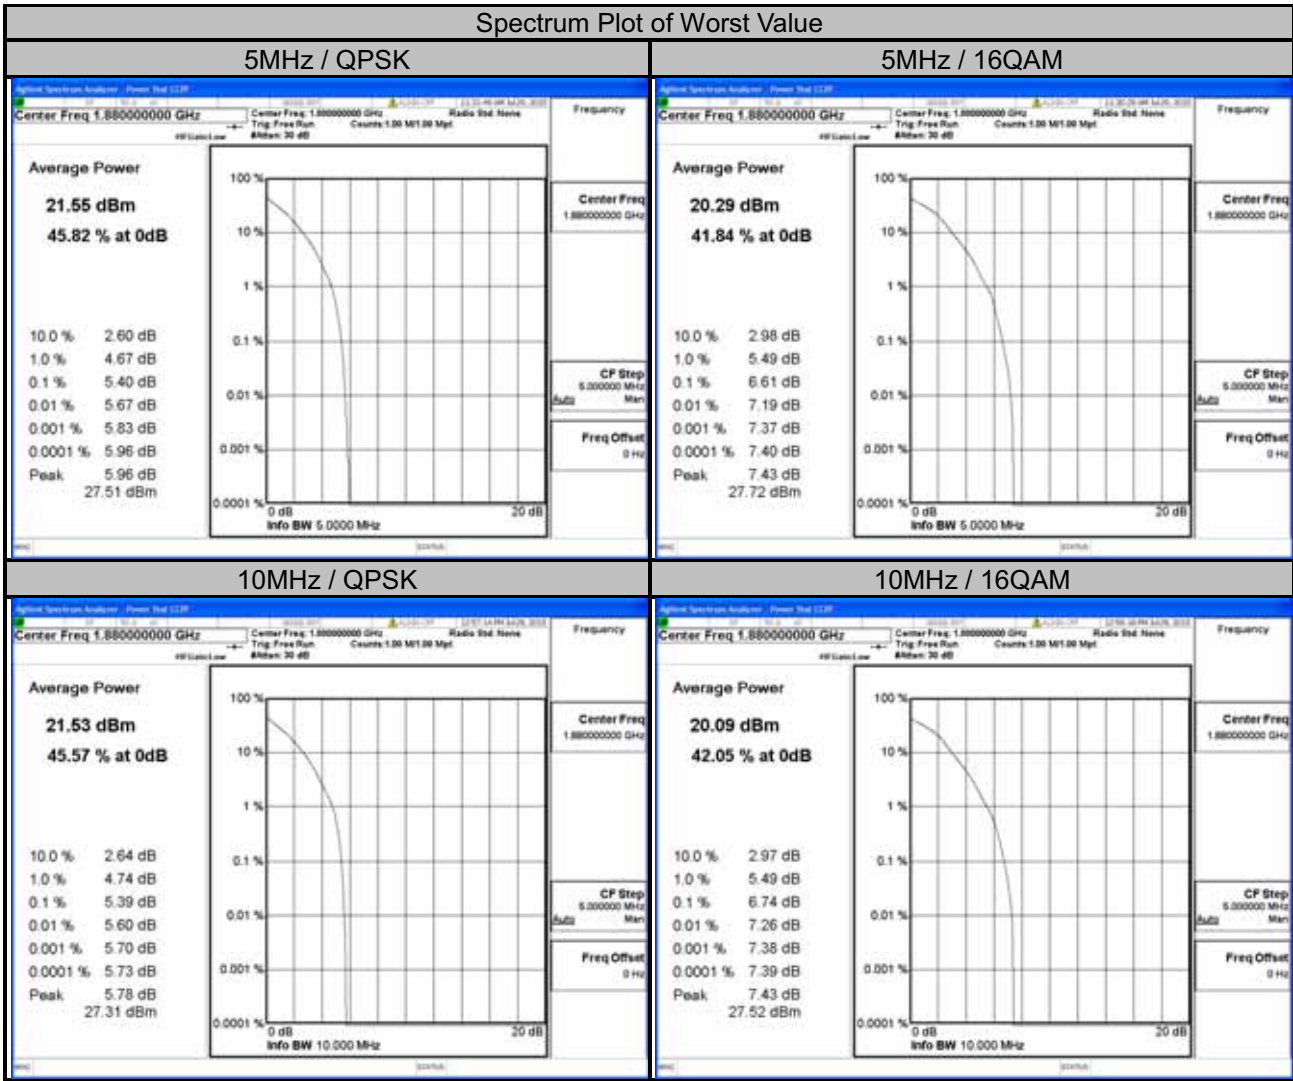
Spectrum Plot of Worst Value

| 5MHz / QPSK | 5MHz / 16QAM |
|---|---|
| Agilent Spectrum Analyzer - Power Stat CCDF<br>Center Freq 1.880000000 GHz<br>Center Freq: 1.880000000 GHz<br>Trig: Free Run<br>#Atten: 30 dB<br>Counts: 1.00 M/1.00 Mpt<br>Radio Std: None<br>Frequency<br>Average Power<br>21.55 dBm<br>45.82 % at 0dB<br>10.0 % 2.60 dB<br>1.0 % 4.67 dB<br>0.1 % 5.40 dB<br>0.01 % 5.67 dB<br>0.001 % 5.83 dB<br>0.0001 % 5.96 dB<br>Peak 5.96 dB<br>27.51 dBm<br>100 %<br>10 %<br>1 %<br>0.1 %<br>0.01 %<br>0.001 %<br>0.0001 %<br>0 dB<br>20 dB<br>Info BW 5.0000 MHz<br>Center Freq<br>1.880000000 GHz<br>CF Step<br>5.000000 MHz<br>Auto Man<br>Freq Offset<br>0 Hz<br>STATUS | Agilent Spectrum Analyzer - Power Stat CCDF<br>Center Freq 1.880000000 GHz<br>Center Freq: 1.880000000 GHz<br>Trig: Free Run<br>#Atten: 30 dB<br>Counts: 1.00 M/1.00 Mpt<br>Radio Std: None<br>Frequency<br>Average Power<br>20.29 dBm<br>41.84 % at 0dB<br>10.0 % 2.98 dB<br>1.0 % 5.49 dB<br>0.1 % 6.61 dB<br>0.01 % 7.19 dB<br>0.001 % 7.37 dB<br>0.0001 % 7.40 dB<br>Peak 7.43 dB<br>27.72 dBm<br>100 %<br>10 %<br>1 %<br>0.1 %<br>0.01 %<br>0.001 %<br>0.0001 %<br>0 dB<br>20 dB<br>Info BW 5.0000 MHz<br>Center Freq<br>1.880000000 GHz<br>CF Step<br>5.000000 MHz<br>Auto Man<br>Freq Offset<br>0 Hz<br>STATUS |
| 10MHz / QPSK | 10MHz / 16QAM |
| Agilent Spectrum Analyzer - Power Stat CCDF<br>Center Freq 1.880000000 GHz<br>Center Freq: 1.880000000 GHz<br>Trig: Free Run<br>#Atten: 30 dB<br>Counts: 1.00 M/1.00 Mpt<br>Radio Std: None<br>Frequency<br>Average Power<br>21.53 dBm<br>45.57 % at 0dB<br>10.0 % 2.64 dB<br>1.0 % 4.74 dB<br>0.1 % 5.39 dB<br>0.01 % 5.60 dB<br>0.001 % 5.70 dB<br>0.0001 % 5.73 dB<br>Peak 5.78 dB<br>27.31 dBm<br>100 %<br>10 %<br>1 %<br>0.1 %<br>0.01 %<br>0.001 %<br>0.0001 %<br>0 dB<br>20 dB<br>Info BW 10.000 MHz<br>Center Freq<br>1.880000000 GHz<br>CF Step<br>5.000000 MHz<br>Auto Man<br>Freq Offset<br>0 Hz<br>STATUS | Agilent Spectrum Analyzer - Power Stat CCDF<br>Center Freq 1.880000000 GHz<br>Center Freq: 1.880000000 GHz<br>Trig: Free Run<br>#Atten: 30 dB<br>Counts: 1.00 M/1.00 Mpt<br>Radio Std: None<br>Frequency<br>Average Power<br>20.09 dBm<br>42.05 % at 0dB<br>10.0 % 2.97 dB<br>1.0 % 5.49 dB<br>0.1 % 6.74 dB<br>0.01 % 7.26 dB<br>0.001 % 7.38 dB<br>0.0001 % 7.39 dB<br>Peak 7.43 dB<br>27.52 dBm<br>100 %<br>10 %<br>1 %<br>0.1 %<br>0.01 %<br>0.001 %<br>0.0001 %<br>0 dB<br>20 dB<br>Info BW 10.000 MHz<br>Center Freq<br>1.880000000 GHz<br>CF Step<br>5.000000 MHz<br>Auto Man<br>Freq Offset<br>0 Hz<br>STATUS |